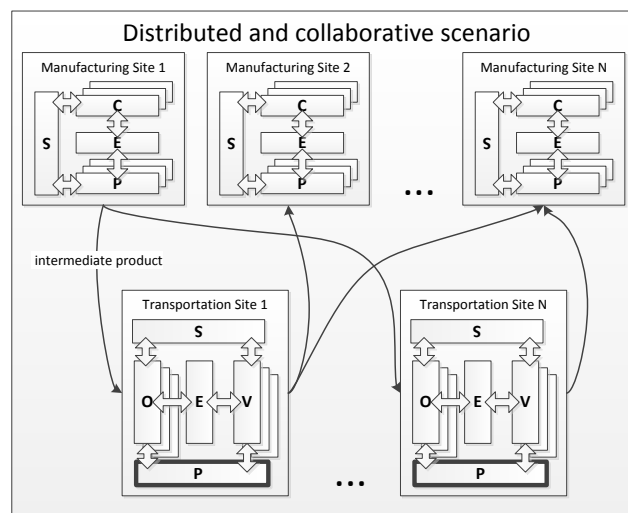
Distributed and collaborative scenario

Manufacturing Site 1

S

C

E

P

Manufacturing Site 2

S

C

E

P

...

Manufacturing Site N

S

C

E

P

intermediate product

Transportation Site 1

S

O

E

V

P

...

Transportation Site N

S

O

E

V

P